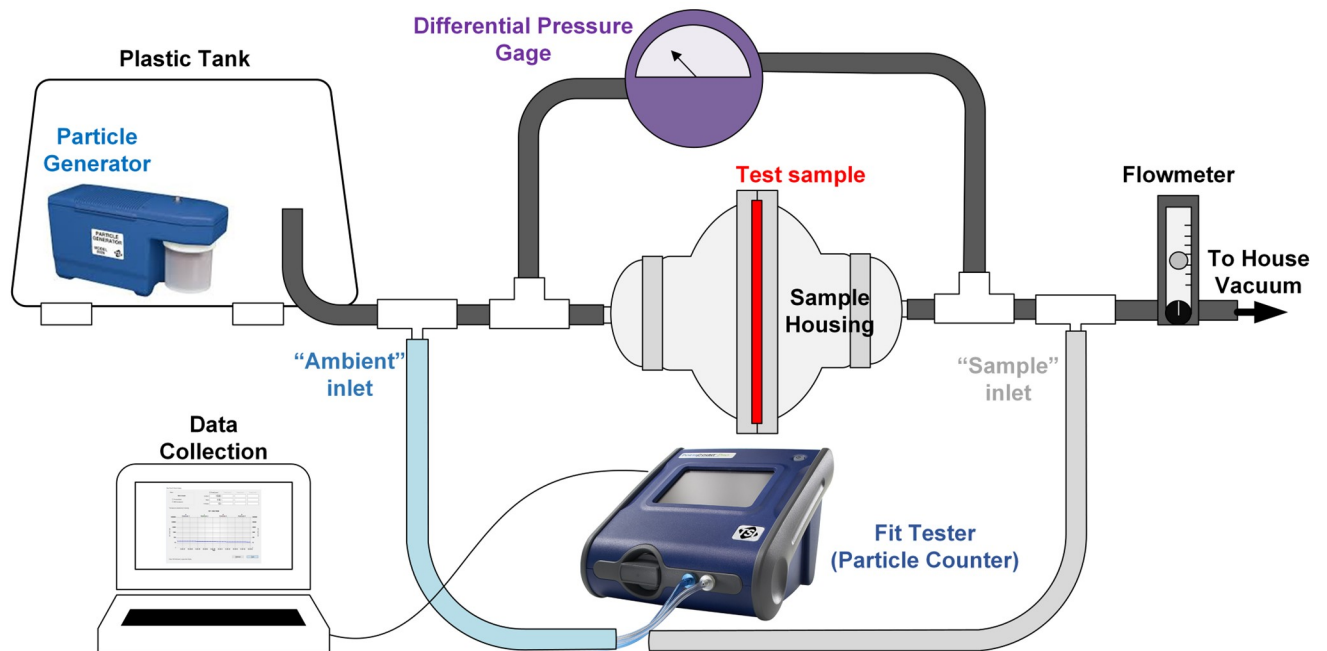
Plastic Tank

Particle Generator

PARTICLE GENERATOR

Differential Pressure Gage

Test sample

Flowmeter

To House Vacuum

Sample Housing

"Ambient" inlet

"Sample" inlet

Data Collection

Fit Tester (Particle Counter)